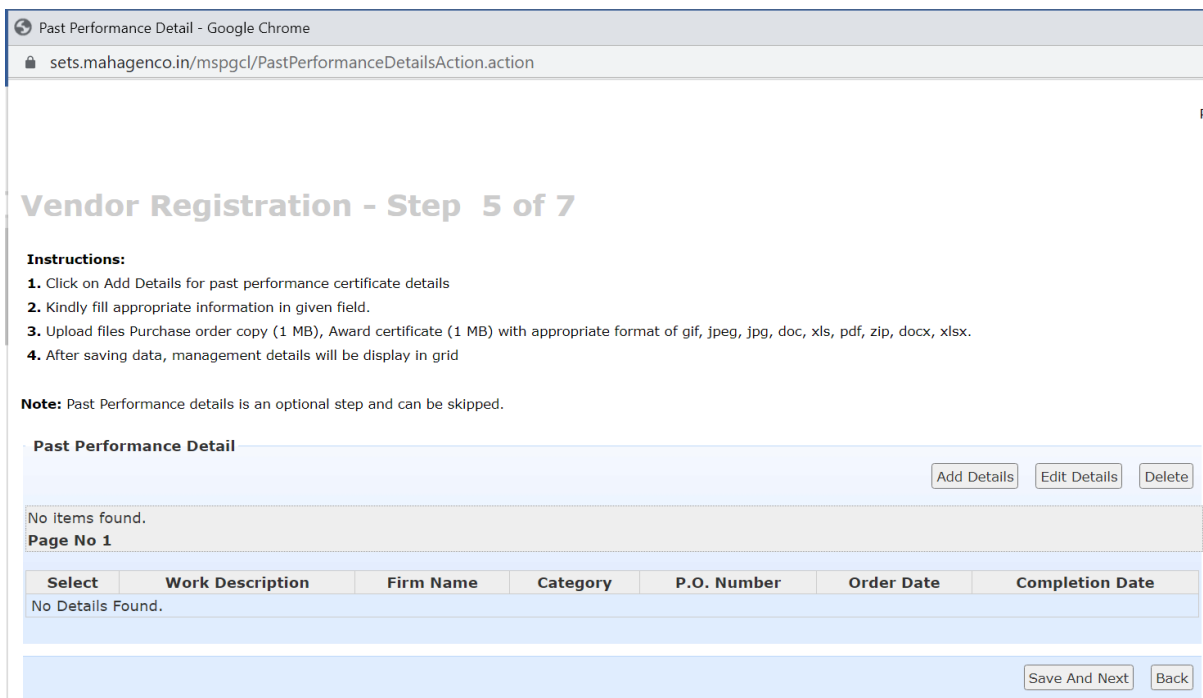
Past Performance Detail - Google Chrome

sets.mahagenco.in/mspgcl/PastPerformanceDetailsAction.action

Vendor Registration - Step 5 of 7

Instructions:
1. Click on Add Details for past performance certificate details
2. Kindly fill appropriate information in given field.
3. Upload files Purchase order copy (1 MB), Award certificate (1 MB) with appropriate format of gif, jpeg, jpg, doc, xls, pdf, zip, docx, xlsx.
4. After saving data, management details will be display in grid

Note: Past Performance details is an optional step and can be skipped.

Past Performance Detail

Add Details | Edit Details | Delete

No items found.
Page No 1

| Select | Work Description | Firm Name | Category | P.O. Number | Order Date | Completion Date |
|---|---|---|---|---|---|---|
| No Details Found. | | | | | | |

Save And Next | Back